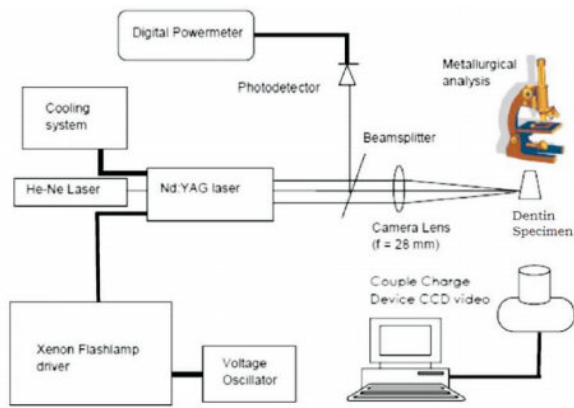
Digital Powermeter

Photodetector

Metallurgical analysis

Cooling system

Beamsplitter

He-Ne Laser

Nd:YAG laser

Camera Lens (f = 28 mm)

Dentin Specimen

Couple Charge Device CCD video

Xenon Flashlamp driver

Voltage Oscillator